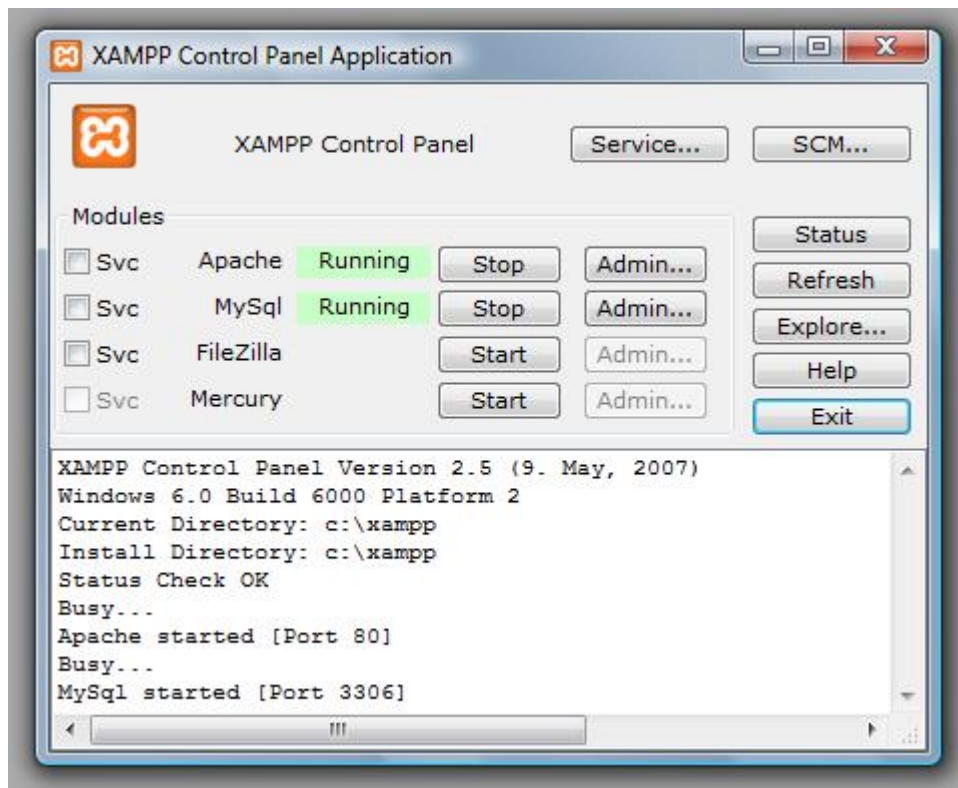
XAMPP Control Panel Application

XAMPP Control Panel

Service...

SCM...

Modules

Svc Apache Running Stop Admin...

Svc MySql Running Stop Admin...

Svc FileZilla Start Admin...

Svc Mercury Start Admin...

Status

Refresh

Explore...

Help

Exit

XAMPP Control Panel Version 2.5 (9. May, 2007)
Windows 6.0 Build 6000 Platform 2
Current Directory: c:\xampp
Install Directory: c:\xampp
Status Check OK
Busy...
Apache started [Port 80]
Busy...
MySql started [Port 3306]